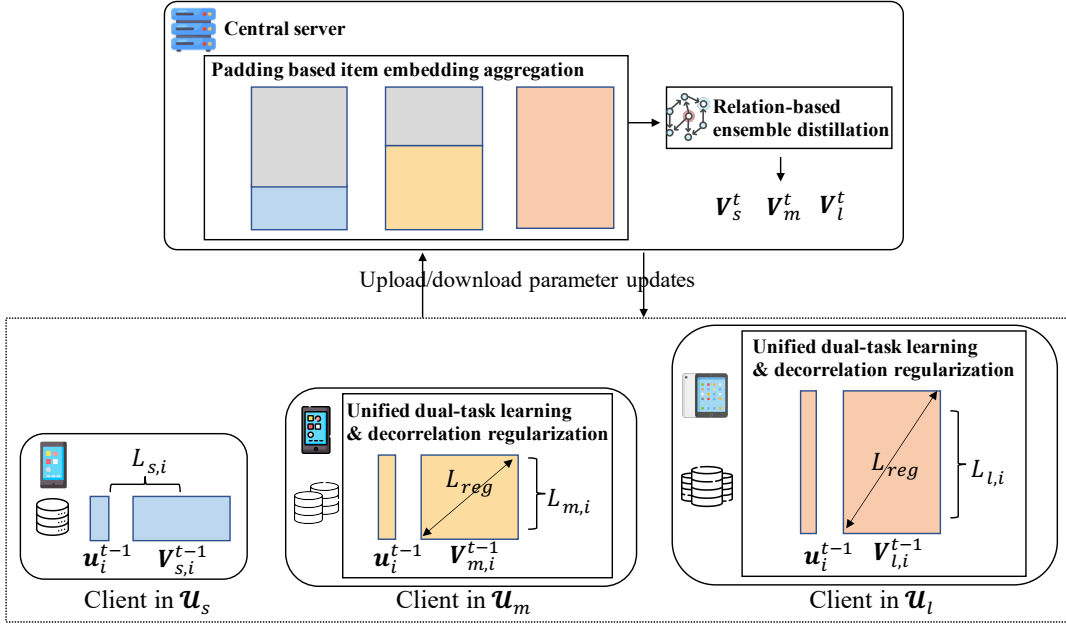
Central server

Padding based item embedding aggregation

Relation-based ensemble distillation

$\boldsymbol{V}_s^t$ $\boldsymbol{V}_m^t$ $\boldsymbol{V}_l^t$

Upload/download parameter updates

$L_{s,i}$

$\boldsymbol{u}_i^{t-1}$ $\boldsymbol{V}_{s,i}^{t-1}$

Client in $\mathcal{U}_s$

Unified dual-task learning & decorrelation regularization

$L_{reg}$

$L_{m,i}$

$\boldsymbol{u}_i^{t-1}$ $\boldsymbol{V}_{m,i}^{t-1}$

Client in $\mathcal{U}_m$

Unified dual-task learning & decorrelation regularization

$L_{reg}$

$L_{l,i}$

$\boldsymbol{u}_i^{t-1}$ $\boldsymbol{V}_{l,i}^{t-1}$

Client in $\mathcal{U}_l$